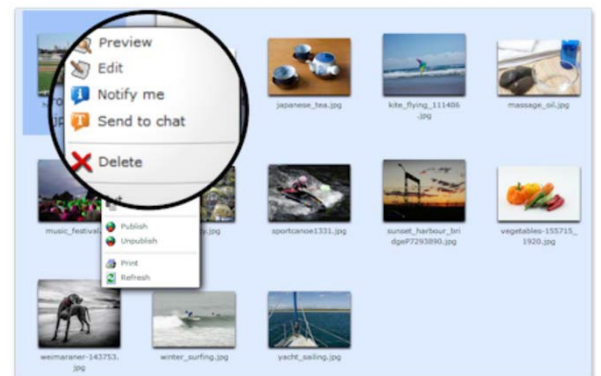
Preview
Edit
Notify me
Send to chat
Delete

japanese_tea.jpg
kite_flying_111486.jpg
massage_oil.jpg
music_festival
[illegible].jpg
Publish
Unpublish
Print
Refresh
sportcanoe1331.jpg
sunset_harbour_bridge7293890.jpg
vegetables-155715_1920.jpg
weimaraner-143753.jpg
winter_surfing.jpg
yacht_sailing.jpg